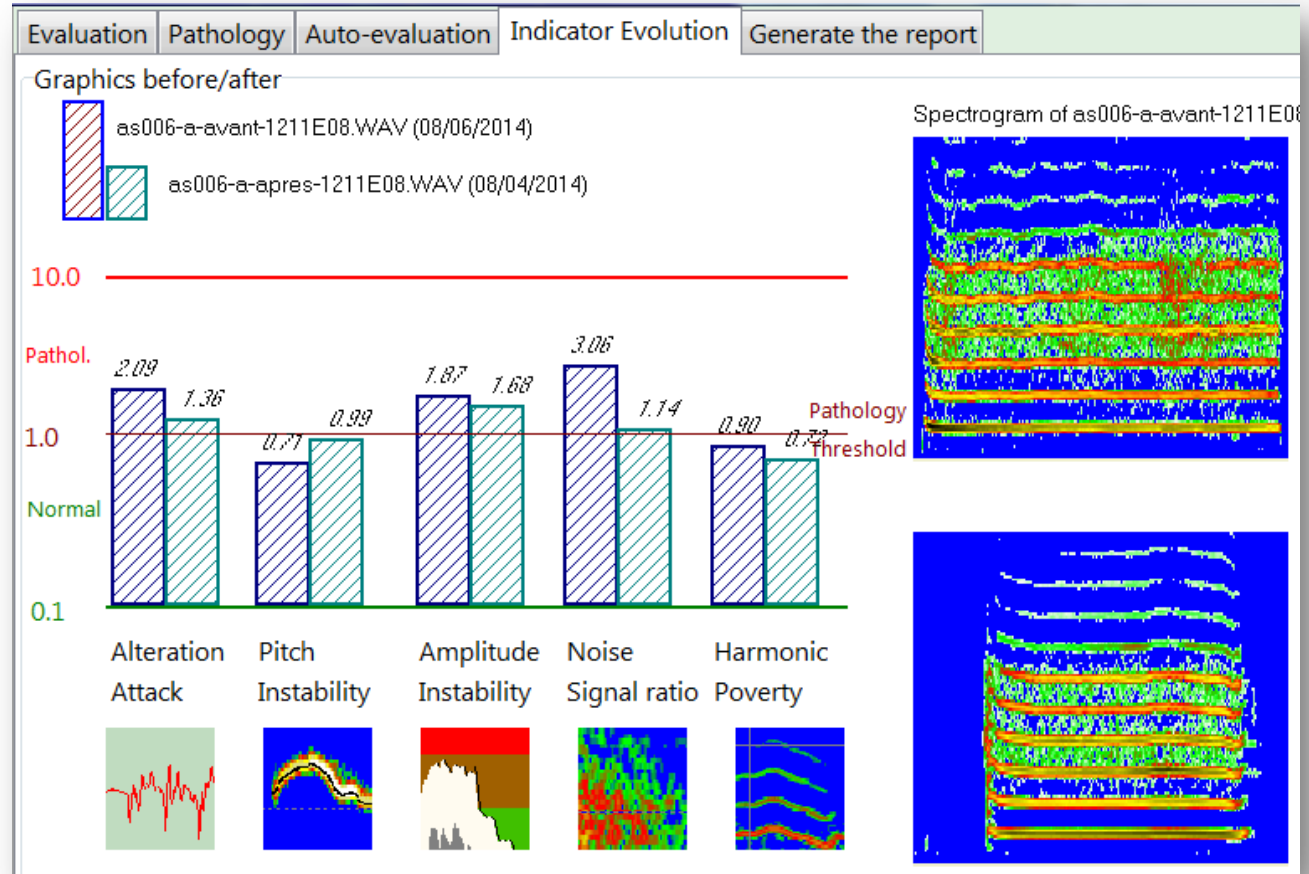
Evaluation | Pathology | Auto-evaluation | Indicator Evolution | Generate the report

Graphics before/after

as006-a-avant-1211E08.WAV (08/06/2014)

as006-a-apres-1211E08.WAV (08/04/2014)

Spectrogram of as006-a-avant-1211E0

10.0

Pathol.

1.0

Normal

0.1

2.09
1.36
0.77
0.99
1.87
1.68
3.06
1.14
0.90
0.72

Pathology Threshold

Alteration Attack

Pitch Instability

Amplitude Instability

Noise Signal ratio

Harmonic Poverty